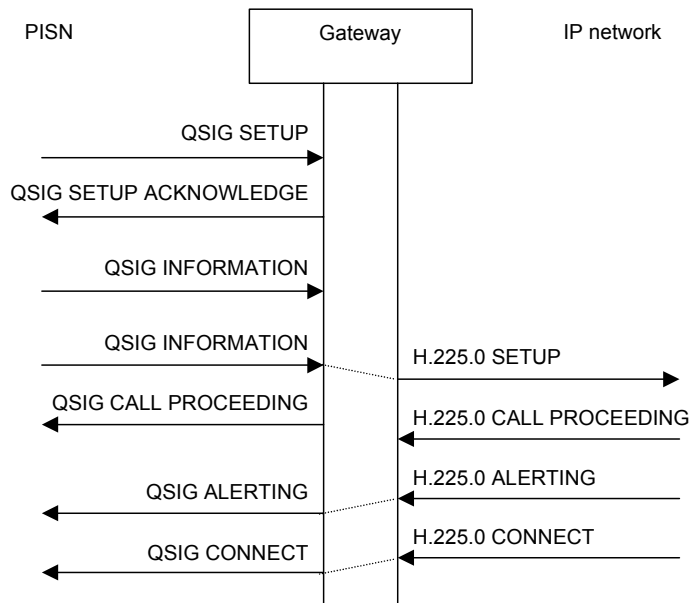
PISN

Gateway

IP network

QSIG SETUP

QSIG SETUP ACKNOWLEDGE

QSIG INFORMATION

QSIG INFORMATION

H.225.0 SETUP

QSIG CALL PROCEEDING

H.225.0 CALL PROCEEDING

H.225.0 ALERTING

QSIG ALERTING

H.225.0 CONNECT

QSIG CONNECT